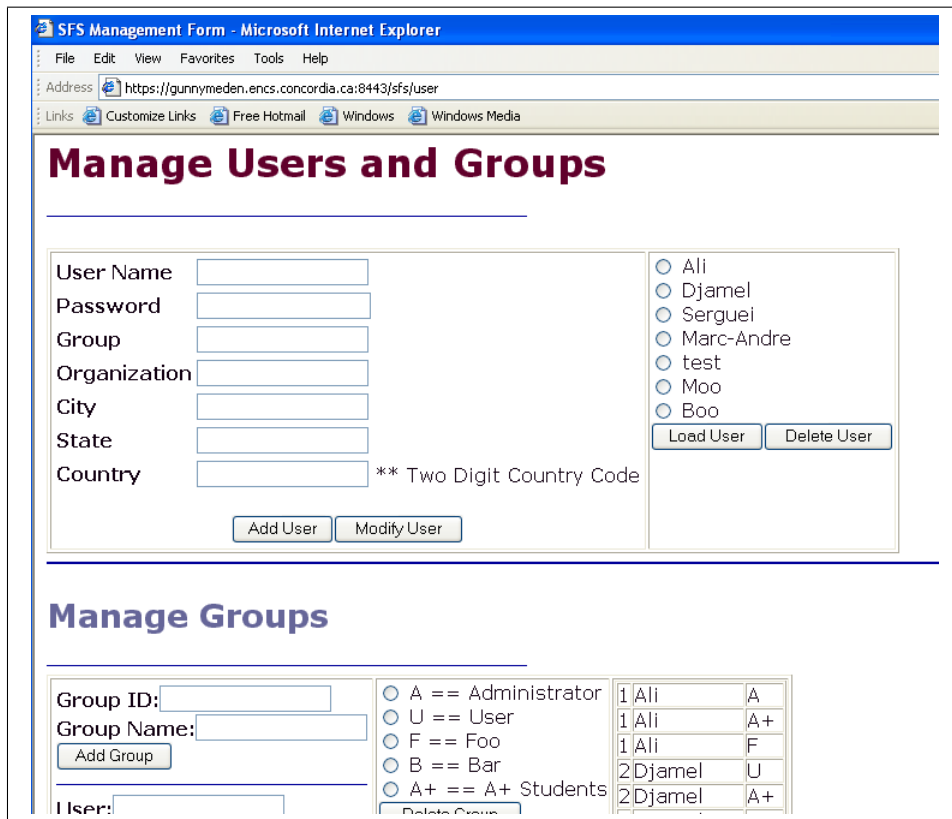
SFS Management Form - Microsoft Internet Explorer

File Edit View Favorites Tools Help

Address https://gunnymeden.encs.concordia.ca:8443/sfs/user

Links Customize Links Free Hotmail Windows Windows Media

Manage Users and Groups

User Name
Password
Group
Organization
City
State
Country ** Two Digit Country Code

Add User Modify User

Ali
Djamel
Serguei
Marc-Andre
test
Moo
Boo

Load User Delete User

Manage Groups

Group ID:
Group Name:
Add Group

User:

A == Administrator
U == User
F == Foo
B == Bar
A+ == A+ Students

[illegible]

| 1 | Ali | A |
|---|---|---|
| 1 | Ali | A+ |
| 1 | Ali | F |
| 2 | Djamel | U |
| 2 | Djamel | A+ |